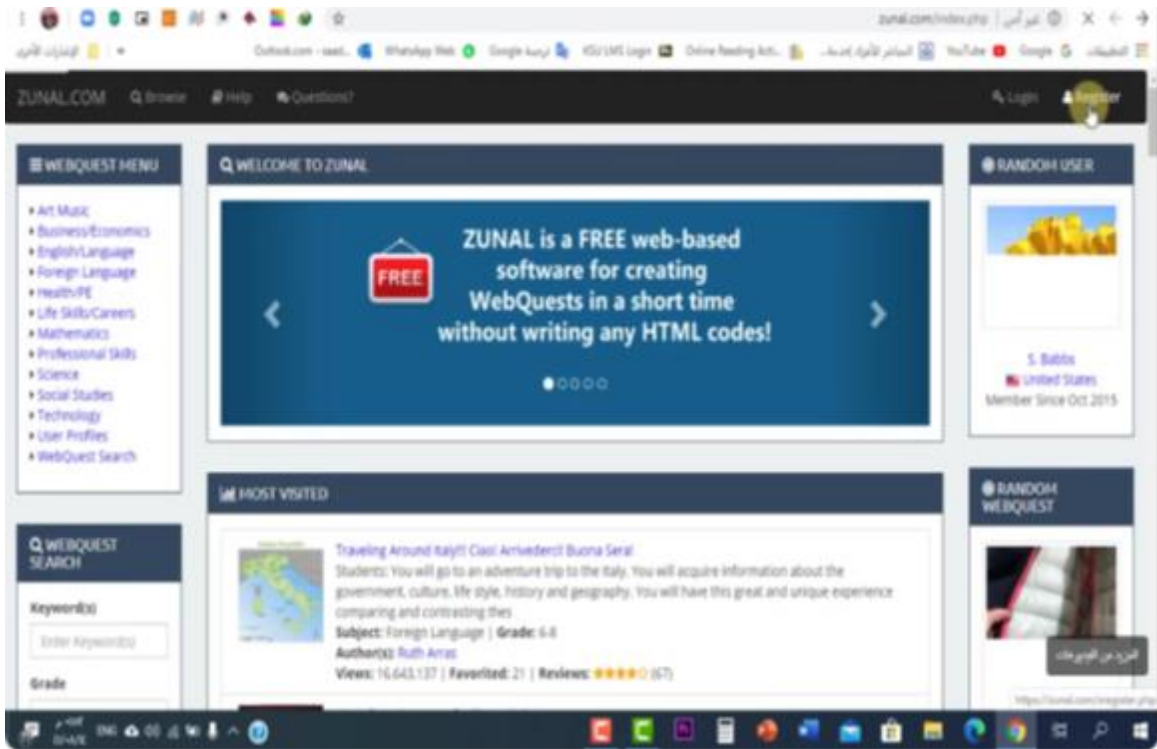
zunal.com/index.php | غير آمن

Outlook.com - saad... WhatsApp Web Google ترجمة KSU LMS Login Online Reading Act... البيانات الأولية إعداد... YouTube Google التطبيقات

ZUNAL.COM Browse Help Questions? Login Register

WEBQUEST MENU

Art Music
Business/Economics
English/Language
Foreign Language
Health/PE
Life Skills/Careers
Mathematics
Professional Skills
Science
Social Studies
Technology
User Profiles
WebQuest Search

WELCOME TO ZUNAL

FREE

ZUNAL is a FREE web-based software for creating WebQuests in a short time without writing any HTML codes!

RANDOM USER

S. Babbs
United States
Member Since Oct 2015

MOST VISITED

Traveling Around Italy!! Ciao! Arrivederci! Buona Sera!
Students: You will go to an adventure trip to the Italy. You will acquire information about the government, culture, life style, history and geography. You will have this great and unique experience comparing and contrasting thes
Subject: Foreign Language | Grade: 6-8
Author(s): Ruth Arras
Views: 16,643,137 | Favorited: 21 | Reviews: (67)

RANDOM WEBQUEST

WEBQUEST SEARCH

Keyword(s)

Enter Keyword(s)

Grade

المزيد من الفيديوهات

https://zunal.com/register.php

ENG